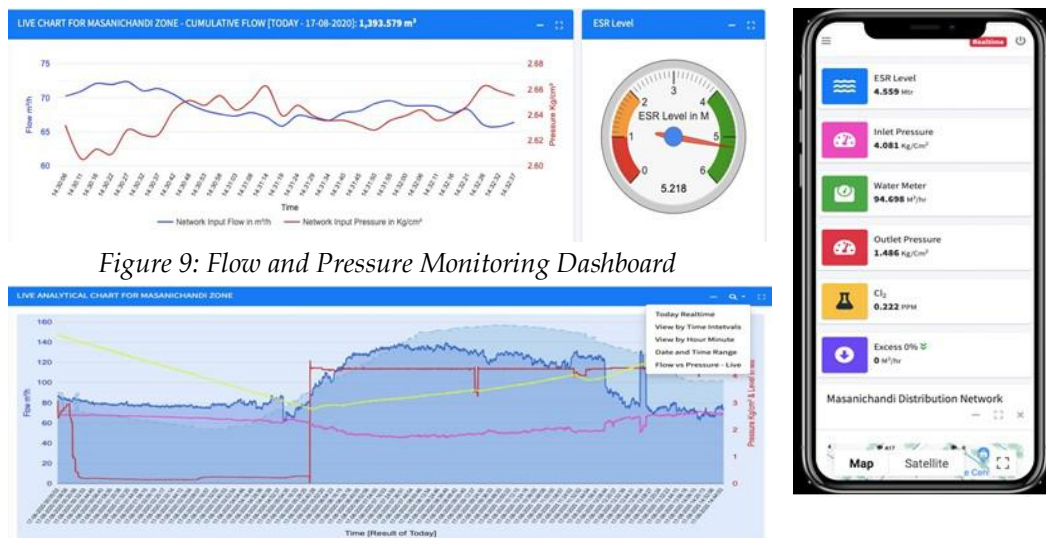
LIVE CHART FOR MASANICHANDI ZONE - CUMULATIVE FLOW [TODAY - 17-08-2020]: **1,393.579 m³**

75
70
65
60

Flow m³/h

2.68
2.66
2.64
2.62
2.60

Pressure Kg/cm²

Time

Network Input Flow in m³/h
Network Input Pressure in Kg/cm²

ESR Level

ESR Level in M

0 1 2 3 4 5 6

5.218

*Figure 9: Flow and Pressure Monitoring Dashboard*

LIVE ANALYTICAL CHART FOR MASANICHANDI ZONE

Today Realtime
View by Time Intervals
View by Hour Minute
Date and Time Range
Flow vs Pressure - Live

160
140
120
100
80
60
40
20
0

Flow m³/h

4
3
2
1
0

Pressure Kg/cm² & Level in mtr

Time [Result of Today]

Realtime

ESR Level
4.559 Mtr

Inlet Pressure
4.081 Kg/Cm²

Water Meter
94.698 M³/hr

Outlet Pressure
1.486 Kg/Cm²

$Cl_2$
0.222 PPM

Excess 0%
0 M³/hr

Masanichandi Distribution Network

Map
Satellite